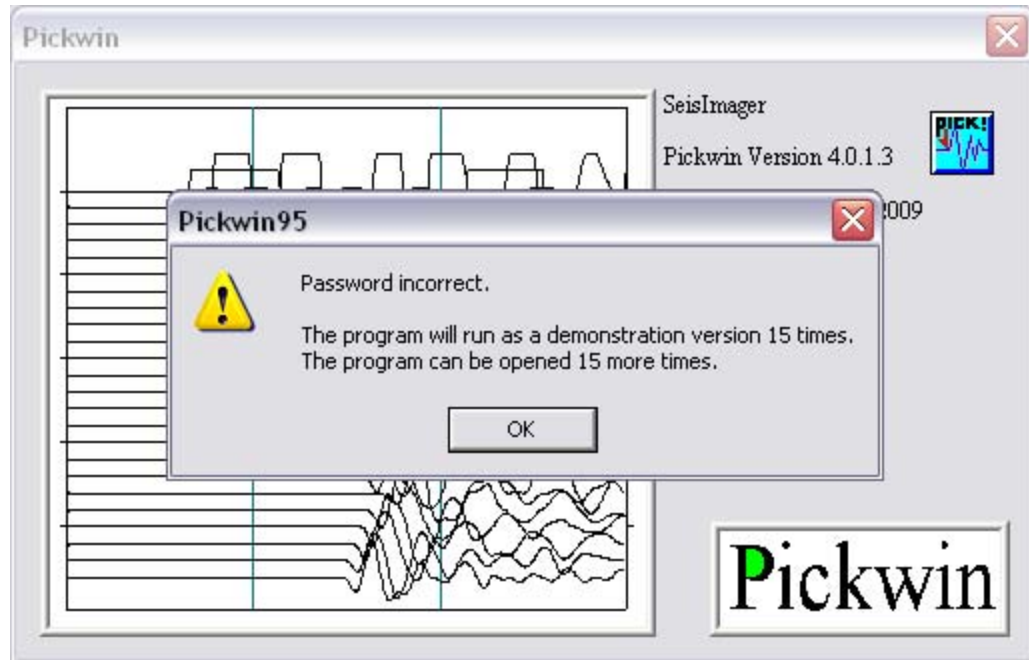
Pickwin

SeisImager

Pickwin Version 4.0.1.3

PICK!

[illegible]009

Pickwin95

Password incorrect.

The program will run as a demonstration version 15 times.
The program can be opened 15 more times.

OK

Pickwin